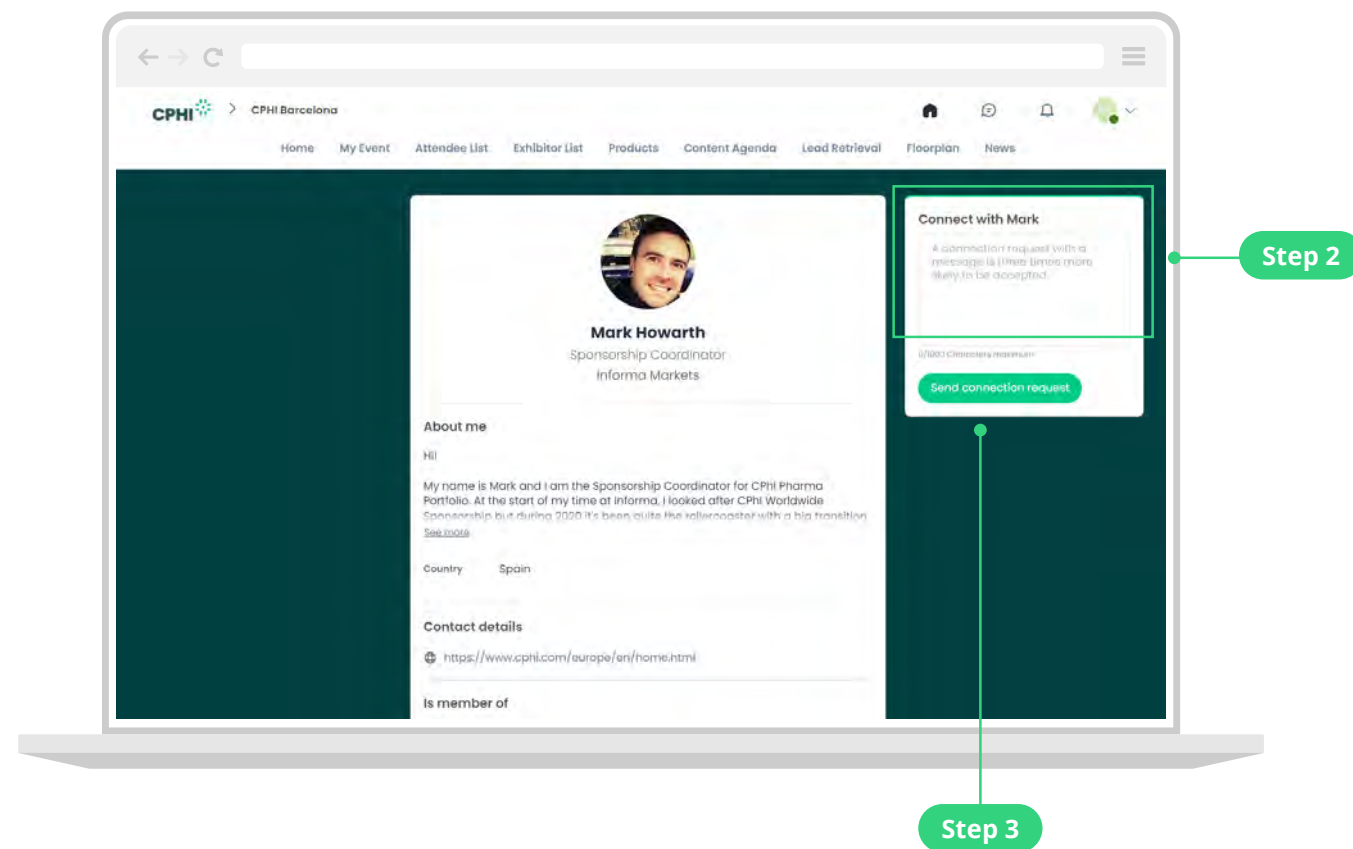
CPHI > CPHI Barcelona

Home My Event Attendee List Exhibitor List Products Content Agenda Lead Retrieval Floorplan News

Mark Howarth
Sponsorship Coordinator
Informa Markets

About me

Hi!

My name is Mark and I am the Sponsorship Coordinator for CPhI Pharma Portfolio. At the start of my time at Informa, I looked after CPhI Worldwide Sponsorship but during 2020 it's been quite the rollercoaster with a big transition
See more

Country Spain

Contact details

https://www.cphi.com/europe/en/home.html

Is member of

Connect with Mark

A connection request with a message is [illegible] times more likely to be accepted

0/1000 Characters maximum

Send connection request

Step 2

Step 3